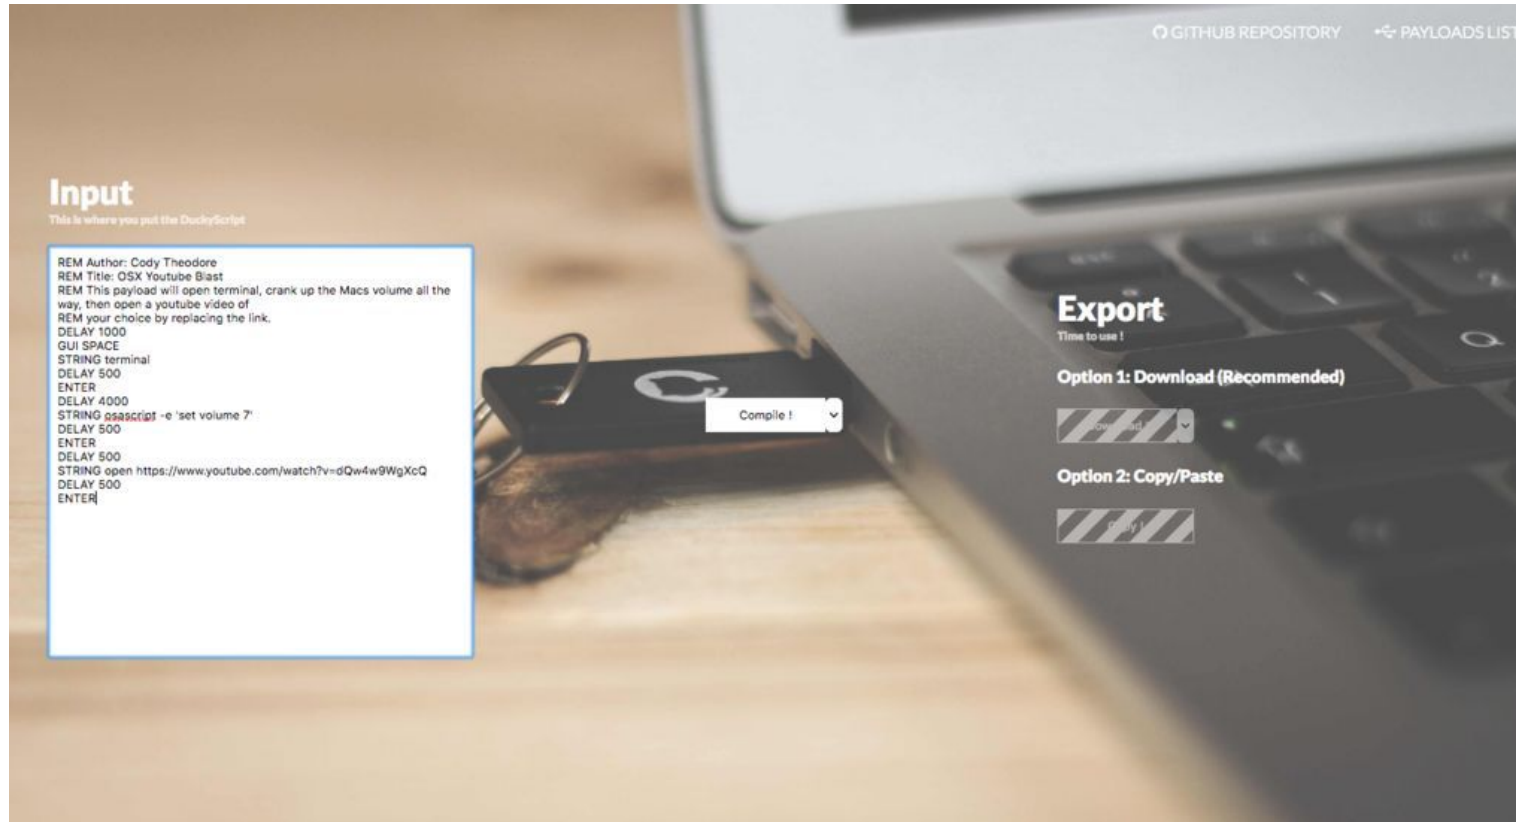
GITHUB REPOSITORY PAYLOADS LIST

Input
This is where you put the DuckyScript

REM Author: Cody Theodore
REM Title: OSX Youtube Blast
REM This payload will open terminal, crank up the Macs volume all the way, then open a youtube video of
REM your choice by replacing the link.
DELAY 1000
GUI SPACE
STRING terminal
DELAY 500
ENTER
DELAY 4000
STRING osascript -e 'set volume 7'
DELAY 500
ENTER
DELAY 500
STRING open https://www.youtube.com/watch?v=dQw4w9WgXcQ
DELAY 500
ENTER

Compile !

Export
Time to use !

Option 1: Download (Recommended)

Download !

Option 2: Copy/Paste

Copy !